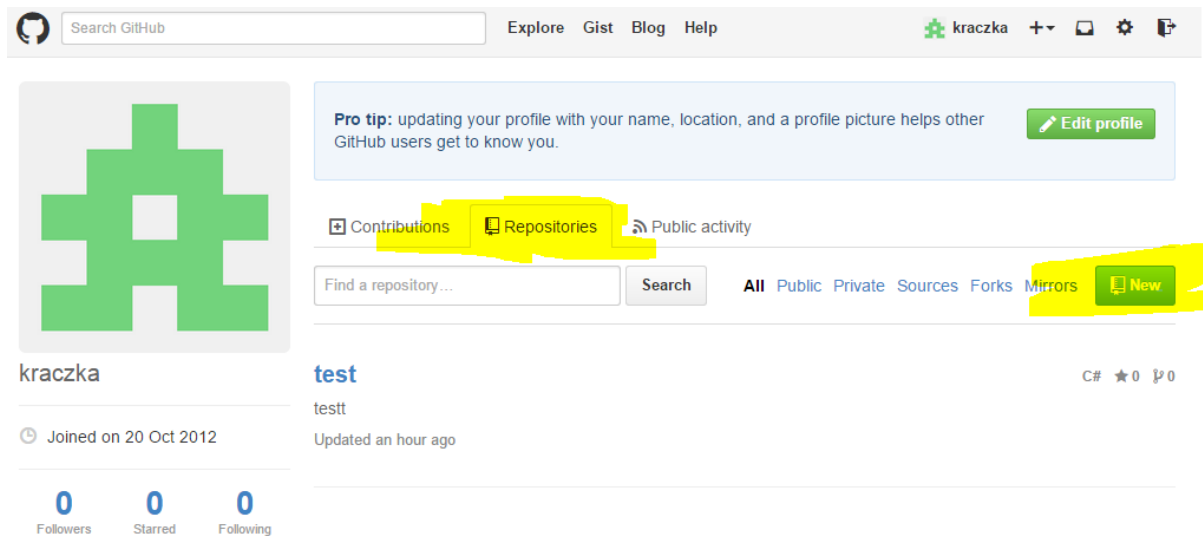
Search GitHub

Explore Gist Blog Help

kraczka

**Pro tip:** updating your profile with your name, location, and a profile picture helps other GitHub users get to know you.

Edit profile

Contributions Repositories Public activity

Find a repository...

Search

All Public Private Sources Forks Mirrors

New

kraczka

Joined on 20 Oct 2012

0 Followers

0 Starred

0 Following

test

testt

Updated an hour ago

C# 0 0